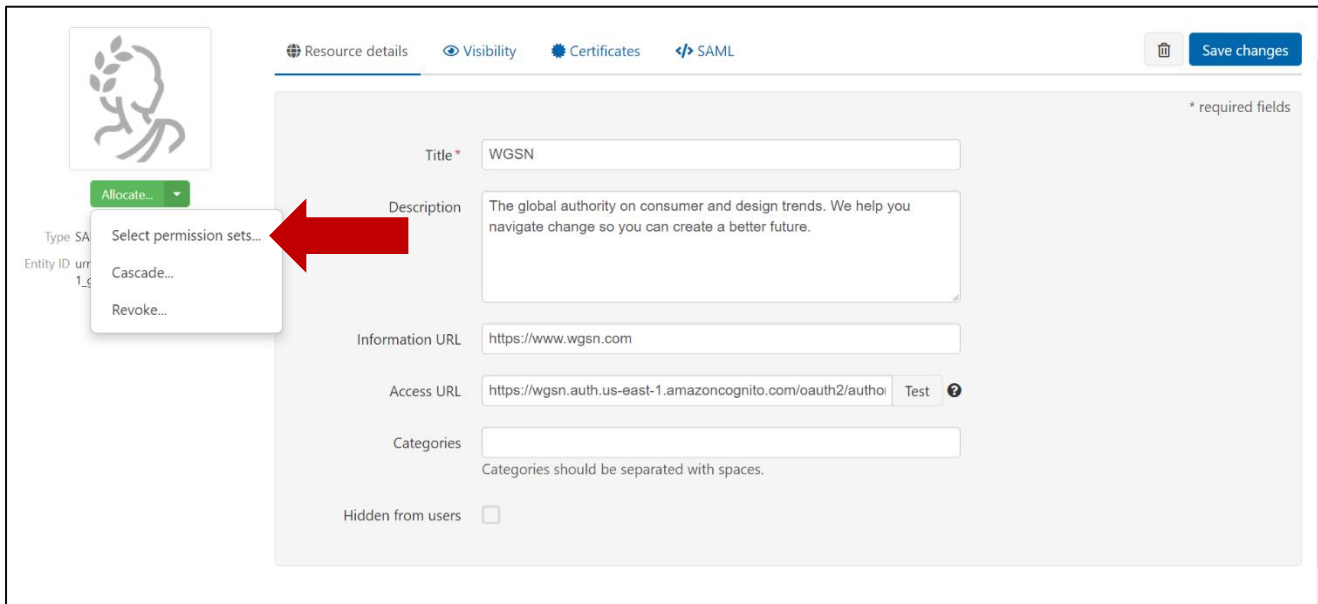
Resource details Visibility Certificates SAML

Save changes

* required fields

Allocate...

Select permission sets...

Cascade...

Revoke...

Type SA

Entity ID urr 1_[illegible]

Title* WGSN

Description The global authority on consumer and design trends. We help you navigate change so you can create a better future.

Information URL https://www.wgsn.com

Access URL https://wgsn.auth.us-east-1.amazoncognito.com/oauth2/authoi Test

Categories

Categories should be separated with spaces.

Hidden from users